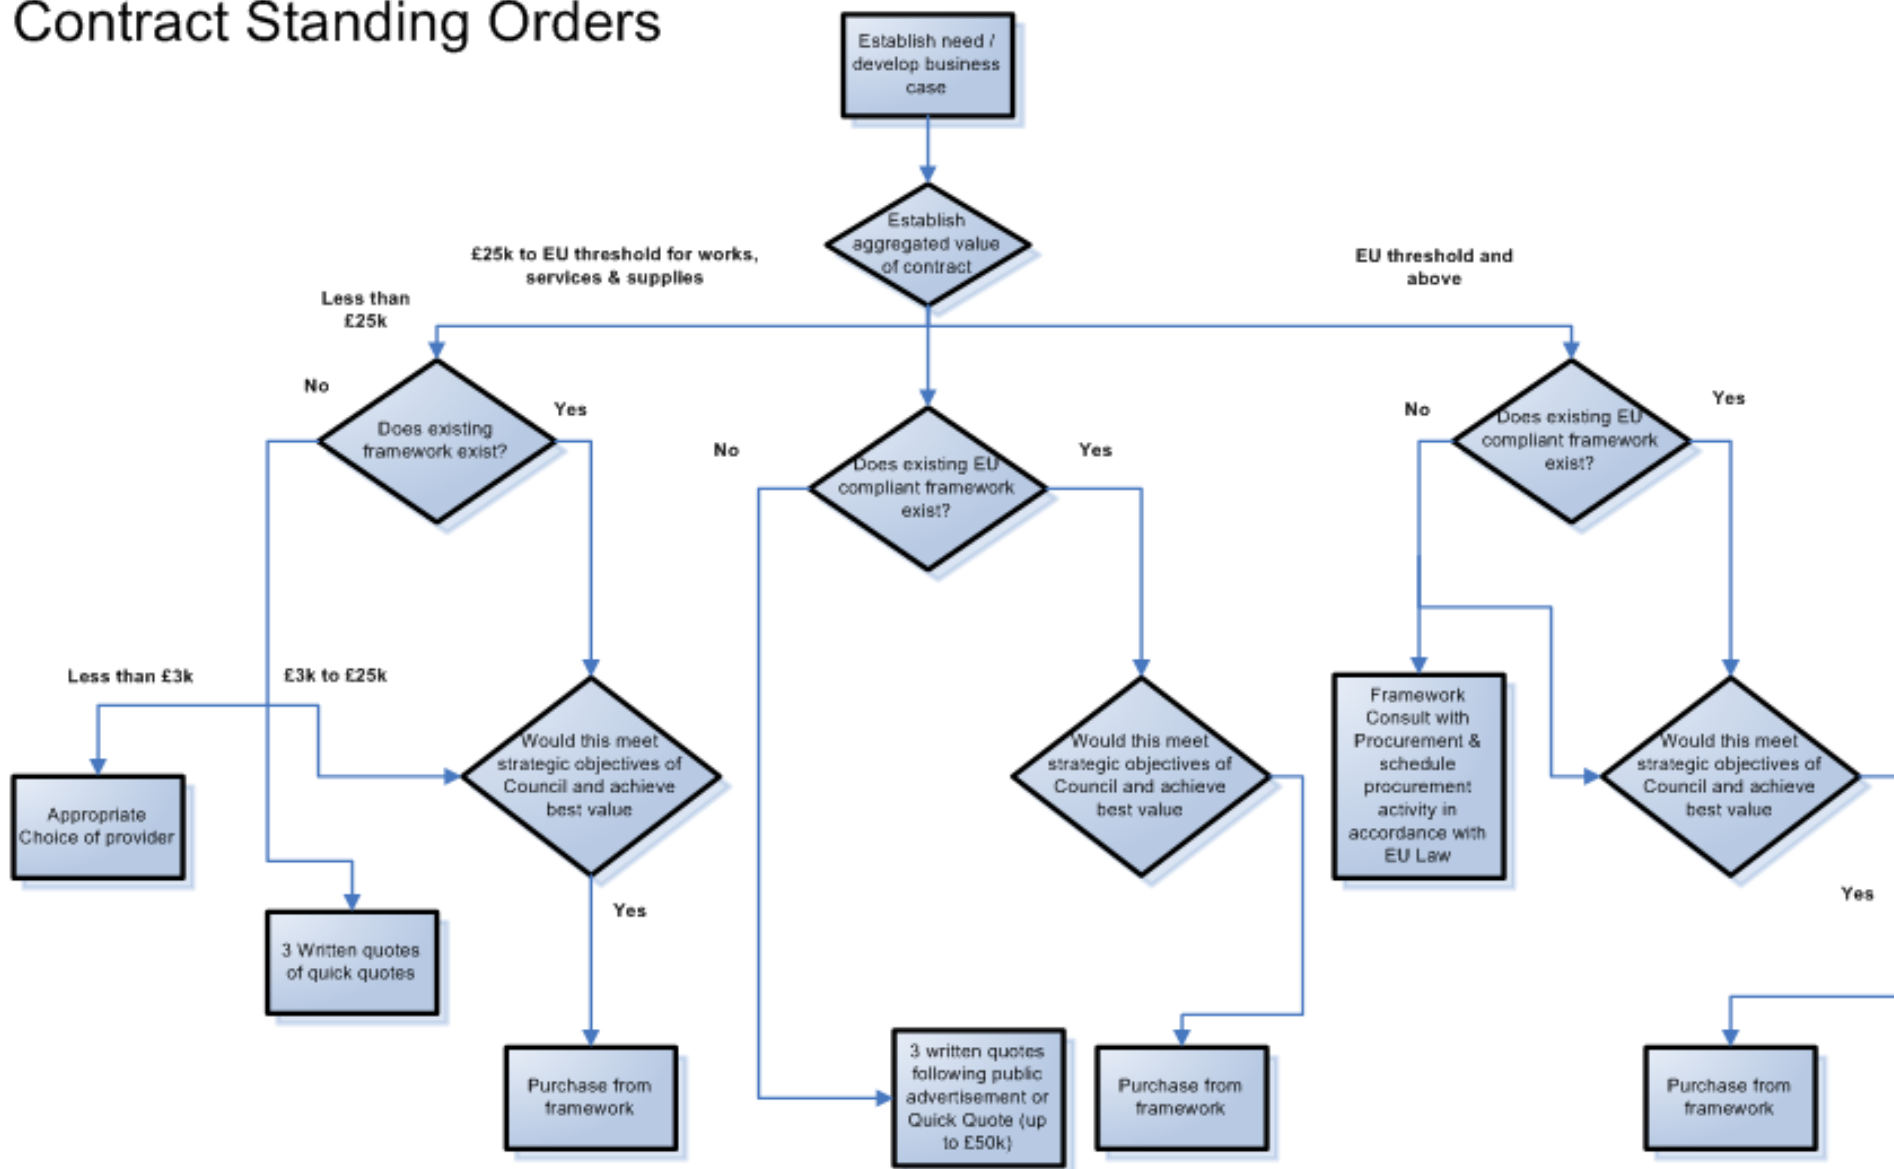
Contract Standing Orders

Establish need / develop business case

Establish aggregated value of contract

£25k to EU threshold for works, services & supplies

EU threshold and above

Less than £25k

No

Does existing framework exist?

Yes

No

Does existing EU compliant framework exist?

Yes

No

Does existing EU compliant framework exist?

Yes

Less than £3k

£3k to £25k

Would this meet strategic objectives of Council and achieve best value

Would this meet strategic objectives of Council and achieve best value

Framework Consult with Procurement & schedule procurement activity in accordance with EU Law

Would this meet strategic objectives of Council and achieve best value

Appropriate Choice of provider

3 Written quotes of quick quotes

Yes

Yes

Purchase from framework

3 written quotes following public advertisement or Quick Quote (up to £50k)

Purchase from framework

Purchase from framework